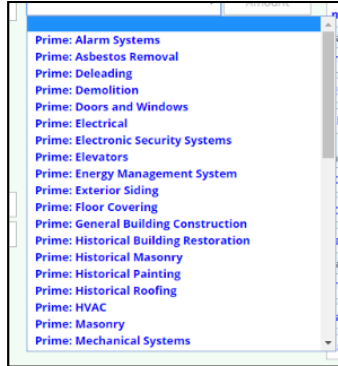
Amount

Prime: Alarm Systems
Prime: Asbestos Removal
Prime: Deleading
Prime: Demolition
Prime: Doors and Windows
Prime: Electrical
Prime: Electronic Security Systems
Prime: Elevators
Prime: Energy Management System
Prime: Exterior Siding
Prime: Floor Covering
Prime: General Building Construction
Prime: Historical Building Restoration
Prime: Historical Masonry
Prime: Historical Painting
Prime: Historical Roofing
Prime: HVAC
Prime: Masonry
Prime: Mechanical Systems